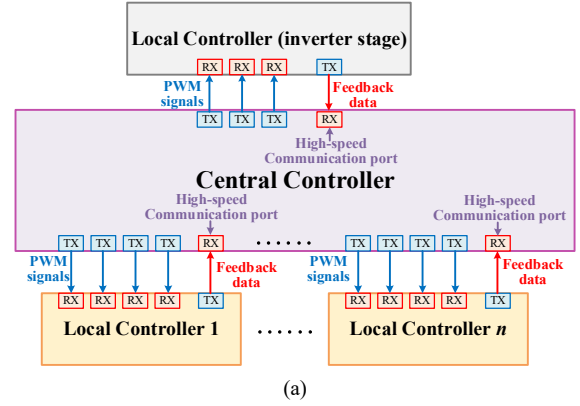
Local Controller (inverter stage)

RX RX RX TX

PWM signals

Feedback data

TX TX TX RX

High-speed Communication port

Central Controller

High-speed Communication port

High-speed Communication port

TX TX TX TX RX ······ TX TX TX TX RX

PWM signals

Feedback data

PWM signals

Feedback data

RX RX RX RX TX

RX RX RX RX TX

Local Controller 1 ······ Local Controller *n*

(a)